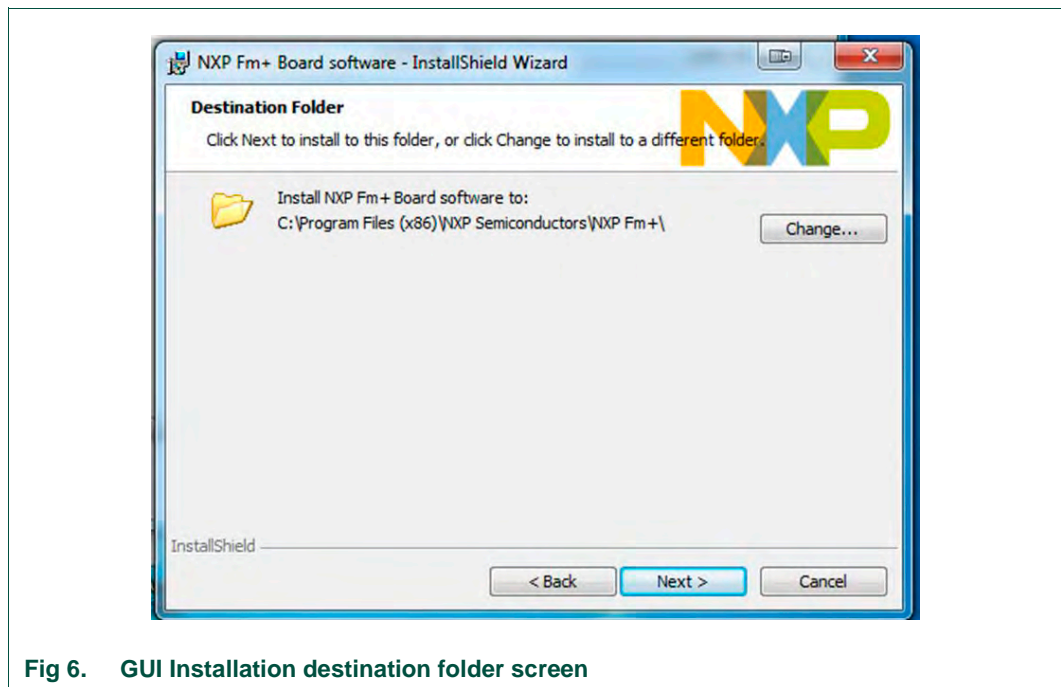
NXP Fm+ Board software - InstallShield Wizard

Destination Folder

Click Next to install to this folder, or click Change to install to a different folder.

NXP

Install NXP Fm+ Board software to:
C:\Program Files (x86)\NXP Semiconductors\NXP Fm+\

Change...

InstallShield

< Back

Next >

Cancel

Fig 6. GUI Installation destination folder screen